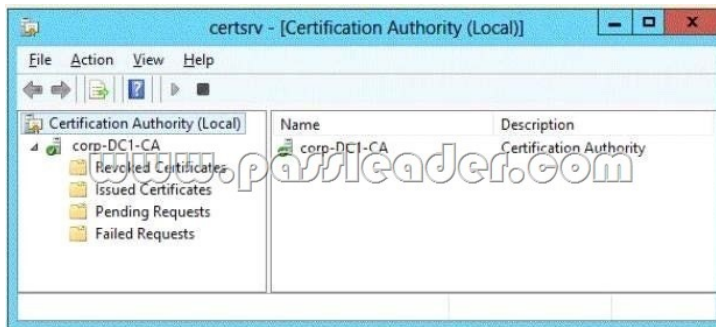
certsrv - [Certification Authority (Local)]

File Action View Help

Certification Authority (Local)
corp-DC1-CA
Revoked Certificates
Issued Certificates
Pending Requests
Failed Requests

| Name | Description |
|---|---|
| corp-DC1-CA | Certification Authority |

www.passleader.com